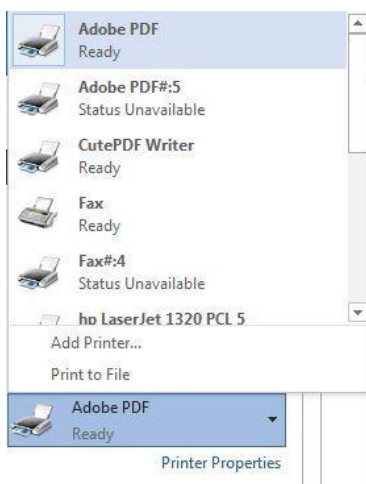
Adobe PDF
Ready

Adobe PDF#:5
Status Unavailable

CutePDF Writer
Ready

Fax
Ready

Fax#:4
Status Unavailable

hp LaserJet 1320 PCL 5

Add Printer...

Print to File

Adobe PDF
Ready

Printer Properties